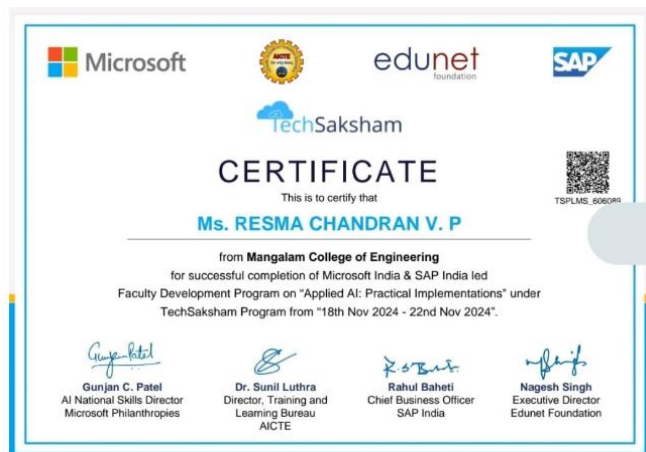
Microsoft

AICTE

edunet
foundation

SAP

TechSaksham

CERTIFICATE

This is to certify that

TSPLMS_606089

Ms. RESMA CHANDRAN V. P

from Mangalam College of Engineering for successful completion of Microsoft India & SAP India led Faculty Development Program on "Applied AI: Practical Implementations" under TechSaksham Program from "18th Nov 2024 - 22nd Nov 2024".

Gunjan Patel
Gunjan C. Patel
AI National Skills Director
Microsoft Philanthropies

Dr. Sunil Luthra
Director, Training and Learning Bureau
AICTE

R.S.Baheti
Rahul Baheti
Chief Business Officer
SAP India

Nagesh Singh
Executive Director
Edunet Foundation